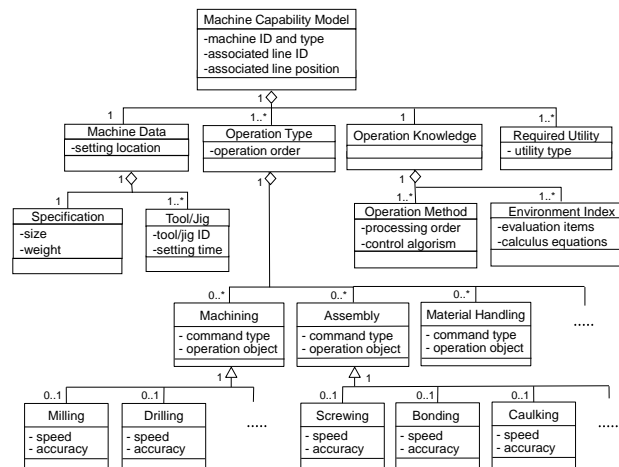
Machine Capability Model
-machine ID and type
-associated line ID
-associated line position

1

1 1..* 1 1..*

Machine Data
-setting location

Operation Type
-operation order

Operation Knowledge

Required Utility
- utility type

1

1 1..*

1

1

1..* 1..*

Specification
-size
-weight

Tool/Jig
-tool/jig ID
-setting time

Operation Method
-processing order
-control algorism

Environment Index
-evaluation items
-calculus equations

0..* 0..* 0..*

Machining
- command type
- operation object

Assembly
- command type
- operation object

Material Handling
- command type
- operation object

.....

1 1

0..1 0..1 0..1 0..1 0..1

Milling
- speed
- accuracy

Drilling
- speed
- accuracy

.....

Screwing
- speed
- accuracy

Bonding
- speed
- accuracy

Caulking
- speed
- accuracy

.....